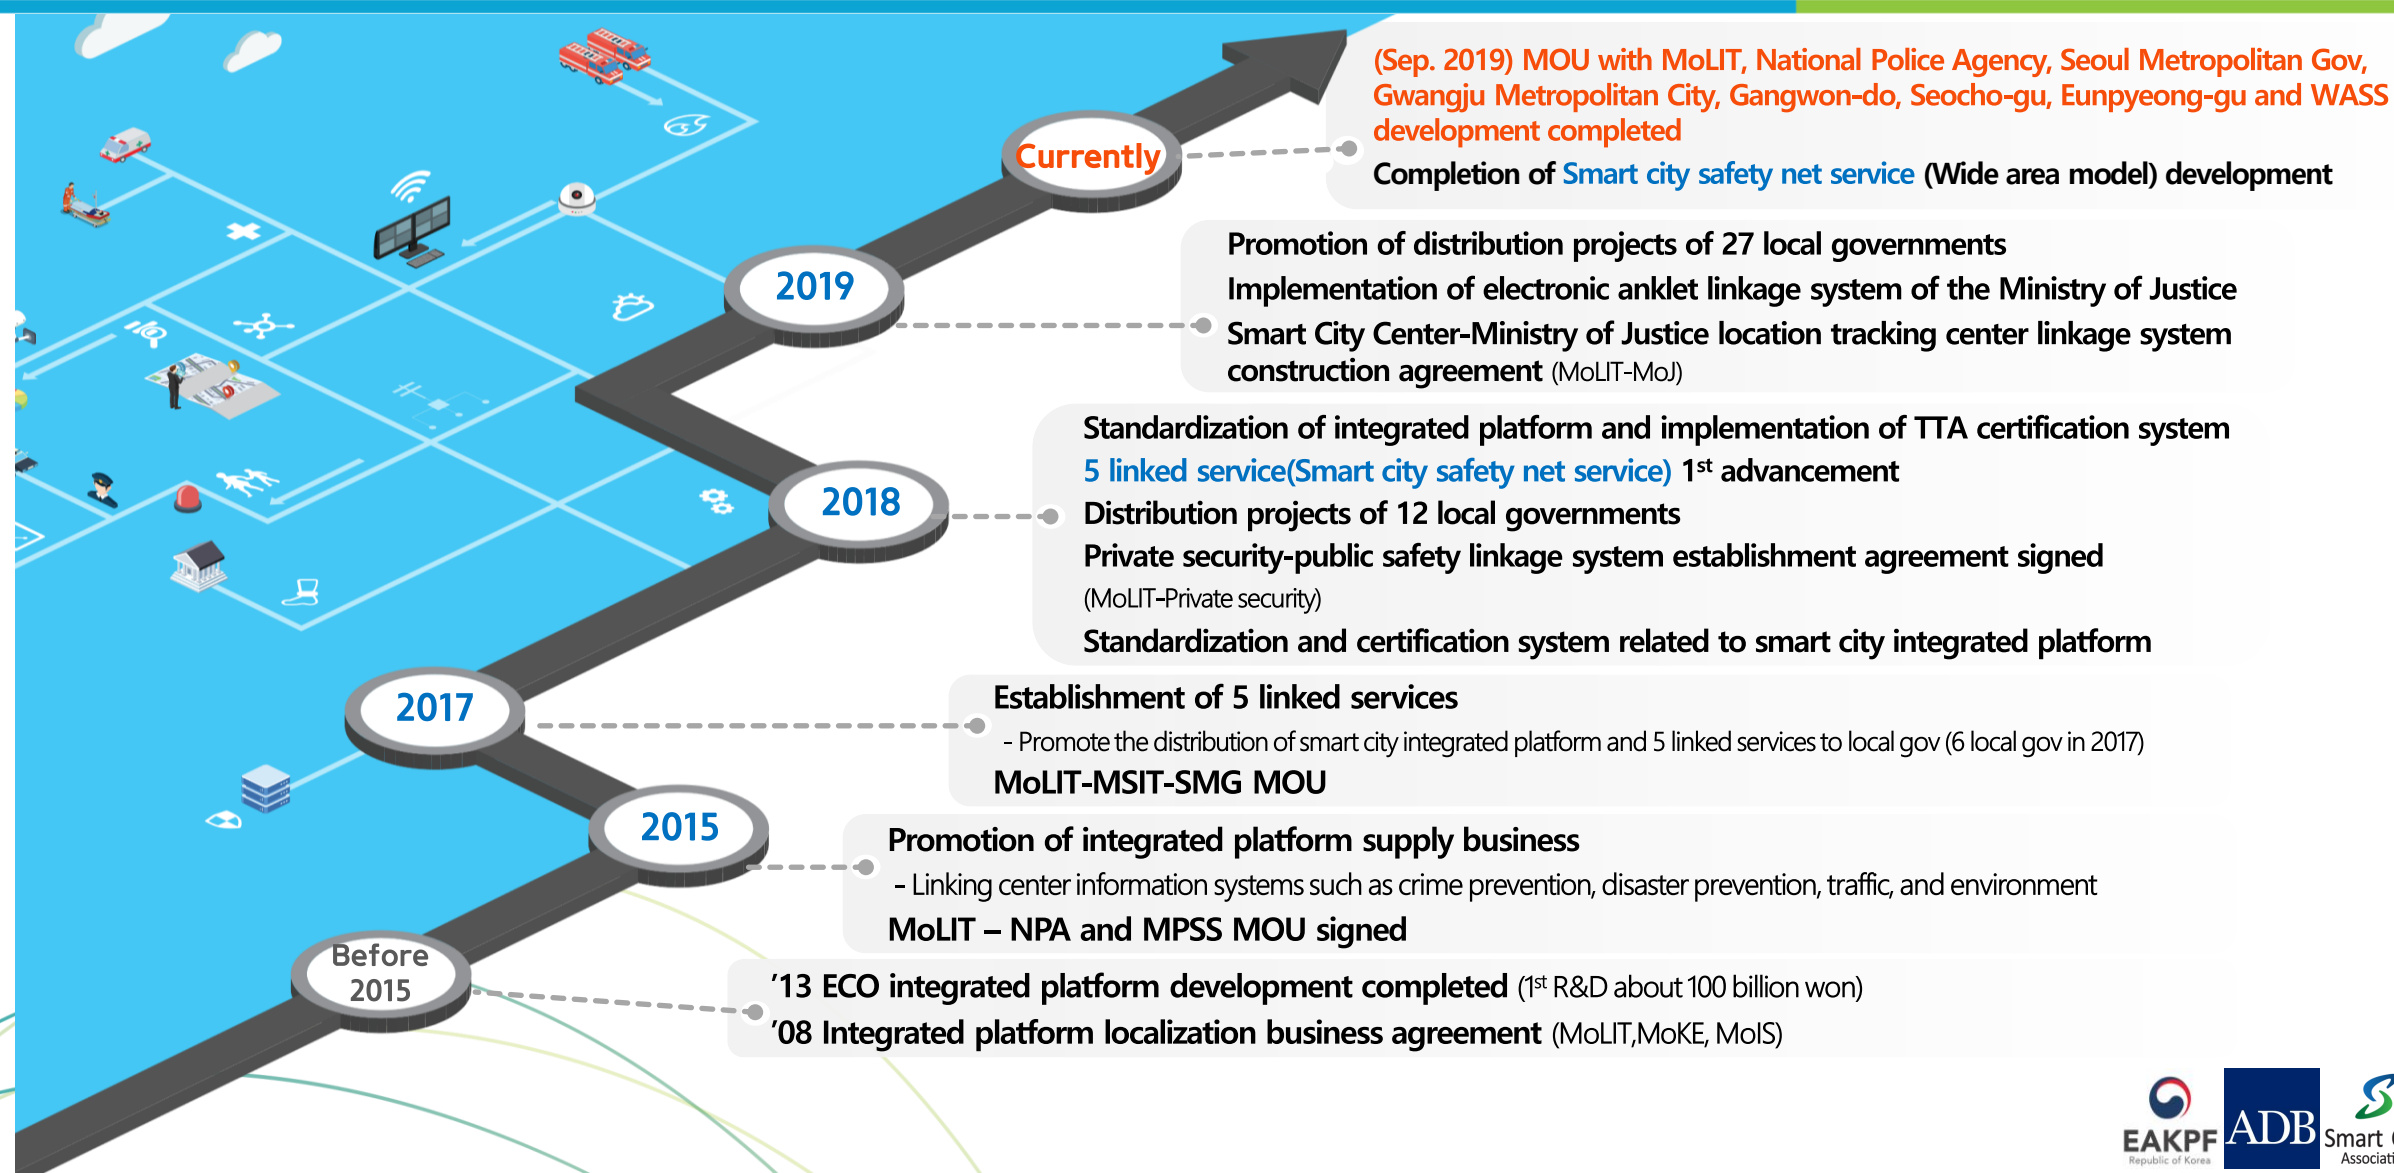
Currently

(Sep. 2019) MOU with MoLIT, National Police Agency, Seoul Metropolitan Gov, Gwangju Metropolitan City, Gangwon-do, Seocho-gu, Eunpyeong-gu and WASS development completed

Completion of Smart city safety net service (Wide area model) development

2019

Promotion of distribution projects of 27 local governments

Implementation of electronic anklet linkage system of the Ministry of Justice

Smart City Center-Ministry of Justice location tracking center linkage system construction agreement (MoLIT-MoJ)

2018

Standardization of integrated platform and implementation of TTA certification system

5 linked service(Smart city safety net service) 1$^{st}$ advancement

Distribution projects of 12 local governments

Private security-public safety linkage system establishment agreement signed (MoLIT-Private security)

Standardization and certification system related to smart city integrated platform

2017

Establishment of 5 linked services

- Promote the distribution of smart city integrated platform and 5 linked services to local gov (6 local gov in 2017)

MoLIT-MSIT-SMG MOU

2015

Promotion of integrated platform supply business

- Linking center information systems such as crime prevention, disaster prevention, traffic, and environment

MoLIT – NPA and MPSS MOU signed

Before 2015

’13 ECO integrated platform development completed (1$^{st}$ R&D about 100 billion won)

’08 Integrated platform localization business agreement (MoLIT,MoKE, MoIS)

EAKPF Republic of Korea

ADB

Smart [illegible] Associat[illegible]